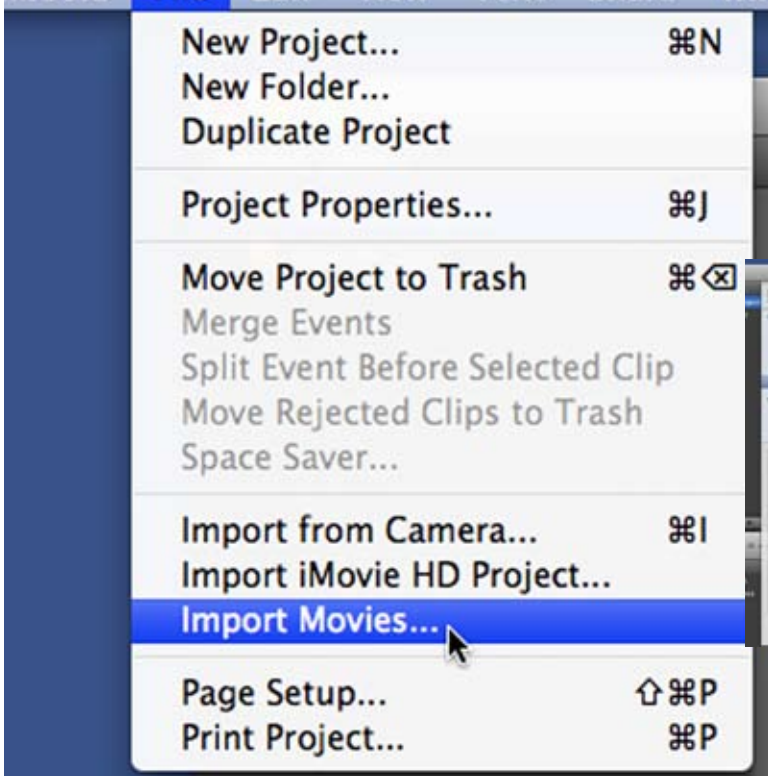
New Project... ⌘N
New Folder...
Duplicate Project

Project Properties... ⌘J

Move Project to Trash ⌘⌫
Merge Events
Split Event Before Selected Clip
Move Rejected Clips to Trash
Space Saver...

Import from Camera... ⌘I
Import iMovie HD Project...
Import Movies...

Page Setup... ⇧⌘P
Print Project... ⌘P